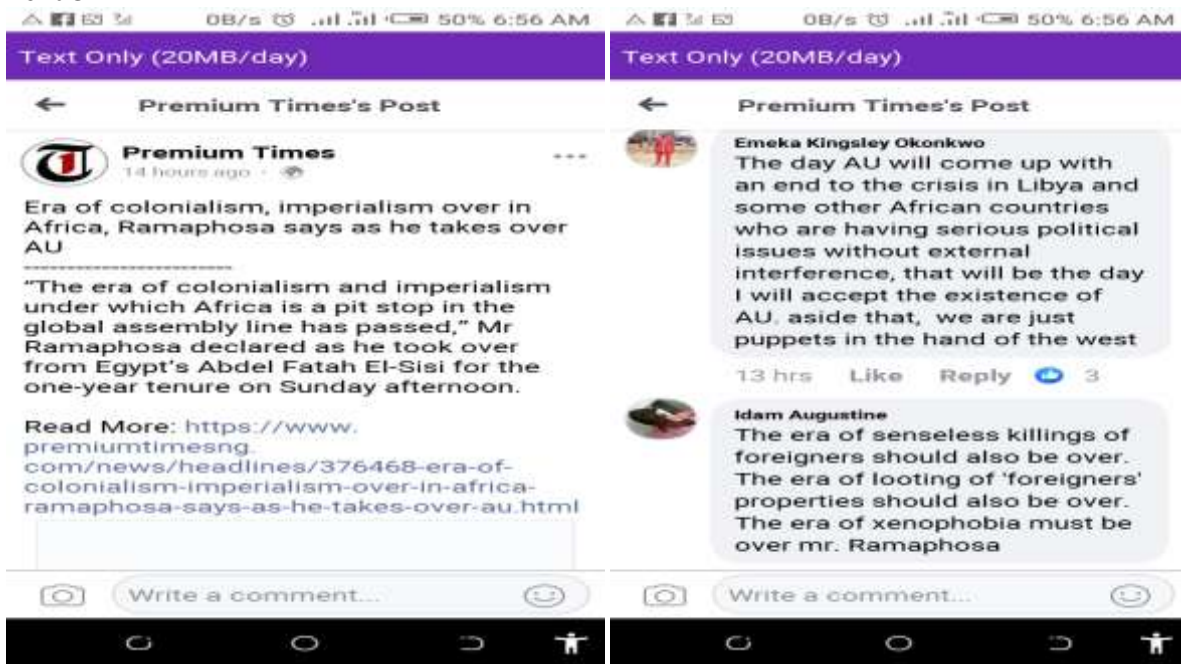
0B/s 50% 6:56 AM

Text Only (20MB/day)

Premium Times's Post

Premium Times
14 hours ago ·

Era of colonialism, imperialism over in Africa, Ramaphosa says as he takes over AU
-------------------------

"The era of colonialism and imperialism under which Africa is a pit stop in the global assembly line has passed," Mr Ramaphosa declared as he took over from Egypt's Abdel Fatah El-Sisi for the one-year tenure on Sunday afternoon.

Read More: https://www.premiumtimesng.com/news/headlines/376468-era-of-colonialism-imperialism-over-in-africa-ramaphosa-says-as-he-takes-over-au.html

Write a comment...

0B/s 50% 6:56 AM

Text Only (20MB/day)

Premium Times's Post

Emeka Kingsley Okonkwo
The day AU will come up with an end to the crisis in Libya and some other African countries who are having serious political issues without external interference, that will be the day I will accept the existence of AU. aside that, we are just puppets in the hand of the west

13 hrs Like Reply 3

Idam Augustine
The era of senseless killings of foreigners should also be over. The era of looting of 'foreigners' properties should also be over. The era of xenophobia must be over mr. Ramaphosa

Write a comment...